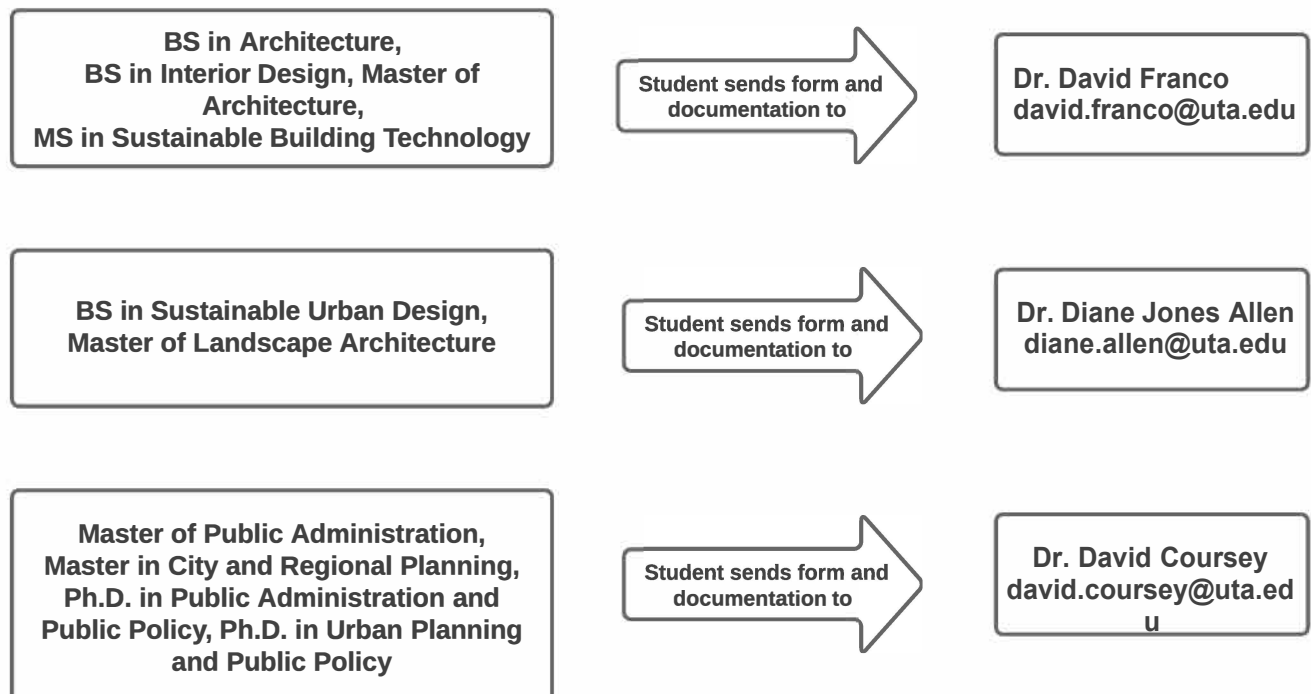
BS in Architecture, BS in Interior Design, Master of Architecture, MS in Sustainable Building Technology

Student sends form and documentation to

Dr. David Franco
david.franco@uta.edu

BS in Sustainable Urban Design, Master of Landscape Architecture

Student sends form and documentation to

Dr. Diane Jones Allen
diane.allen@uta.edu

Master of Public Administration, Master in City and Regional Planning, Ph.D. in Public Administration and Public Policy, Ph.D. in Urban Planning and Public Policy

Student sends form and documentation to

Dr. David Coursey
david.coursey@uta.edu